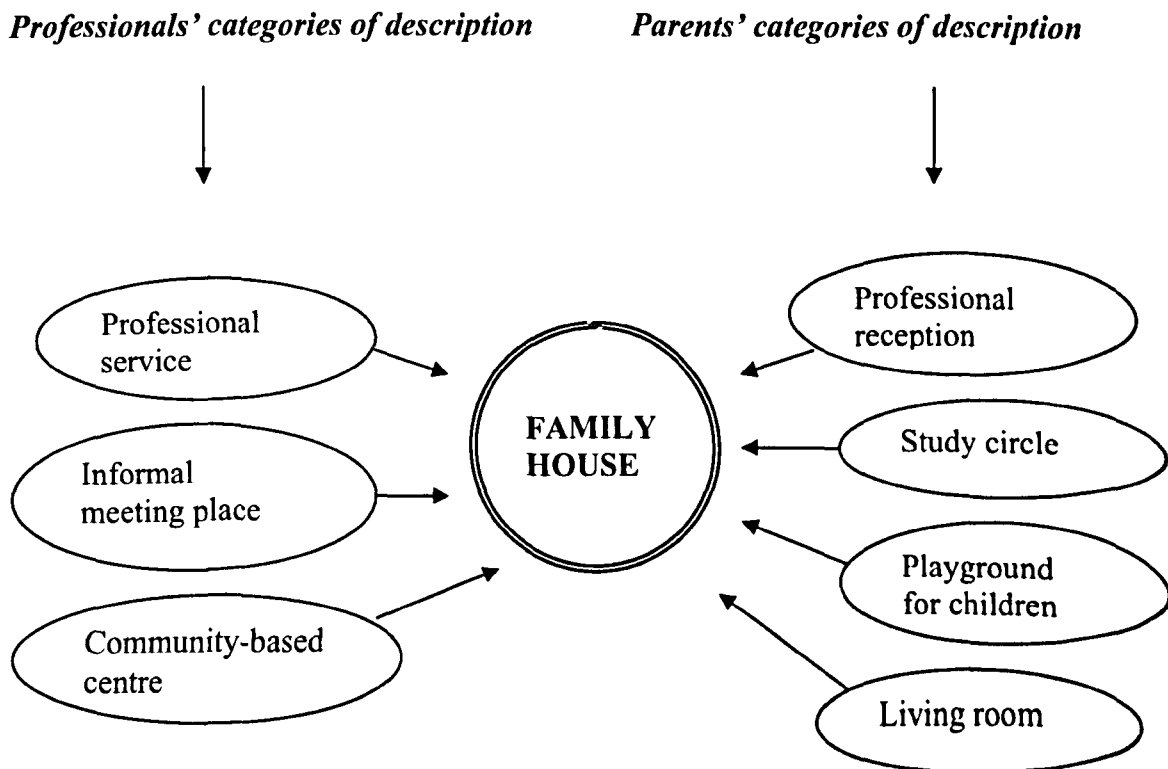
Professionals' categories of description

Parents' categories of description

Professional service

Informal meeting place

Community-based centre

FAMILY HOUSE

Professional reception

Study circle

Playground for children

Living room